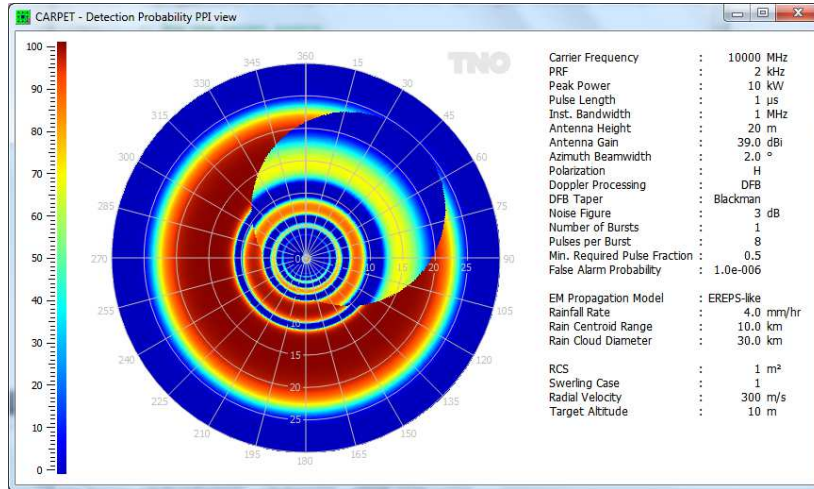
CARPET - Detection Probability PPI view

100
90
80
70
60
50
40
30
20
10
0

360
15
30
45
60
75
90
105
120
135
150
165
180
195
210
225
240
255
270
285
300
315
330
345

TNO

0
5
10
15
20
25
10
20

| | | |
|---|---|---|
| Carrier Frequency | : | 10000 MHz |
| PRF | : | 2 kHz |
| Peak Power | : | 10 kW |
| Pulse Length | : | 1 µs |
| Inst. Bandwidth | : | 1 MHz |
| Antenna Height | : | 20 m |
| Antenna Gain | : | 39.0 dBi |
| Azimuth Beamwidth | : | 2.0 ° |
| Polarization | : | H |
| Doppler Processing | : | DFB |
| DFB Taper | : | Blackman |
| Noise Figure | : | 3 dB |
| Number of Bursts | : | 1 |
| Pulses per Burst | : | 8 |
| Min. Required Pulse Fraction | : | 0.5 |
| False Alarm Probability | : | 1.0e-006 |

| | | |
|---|---|---|
| EM Propagation Model | : | EREPS-like |
| Rainfall Rate | : | 4.0 mm/hr |
| Rain Centroid Range | : | 10.0 km |
| Rain Cloud Diameter | : | 30.0 km |

| | | |
|---|---|---|
| RCS | : | 1 m² |
| Swerling Case | : | 1 |
| Radial Velocity | : | 300 m/s |
| Target Altitude | : | 10 m |